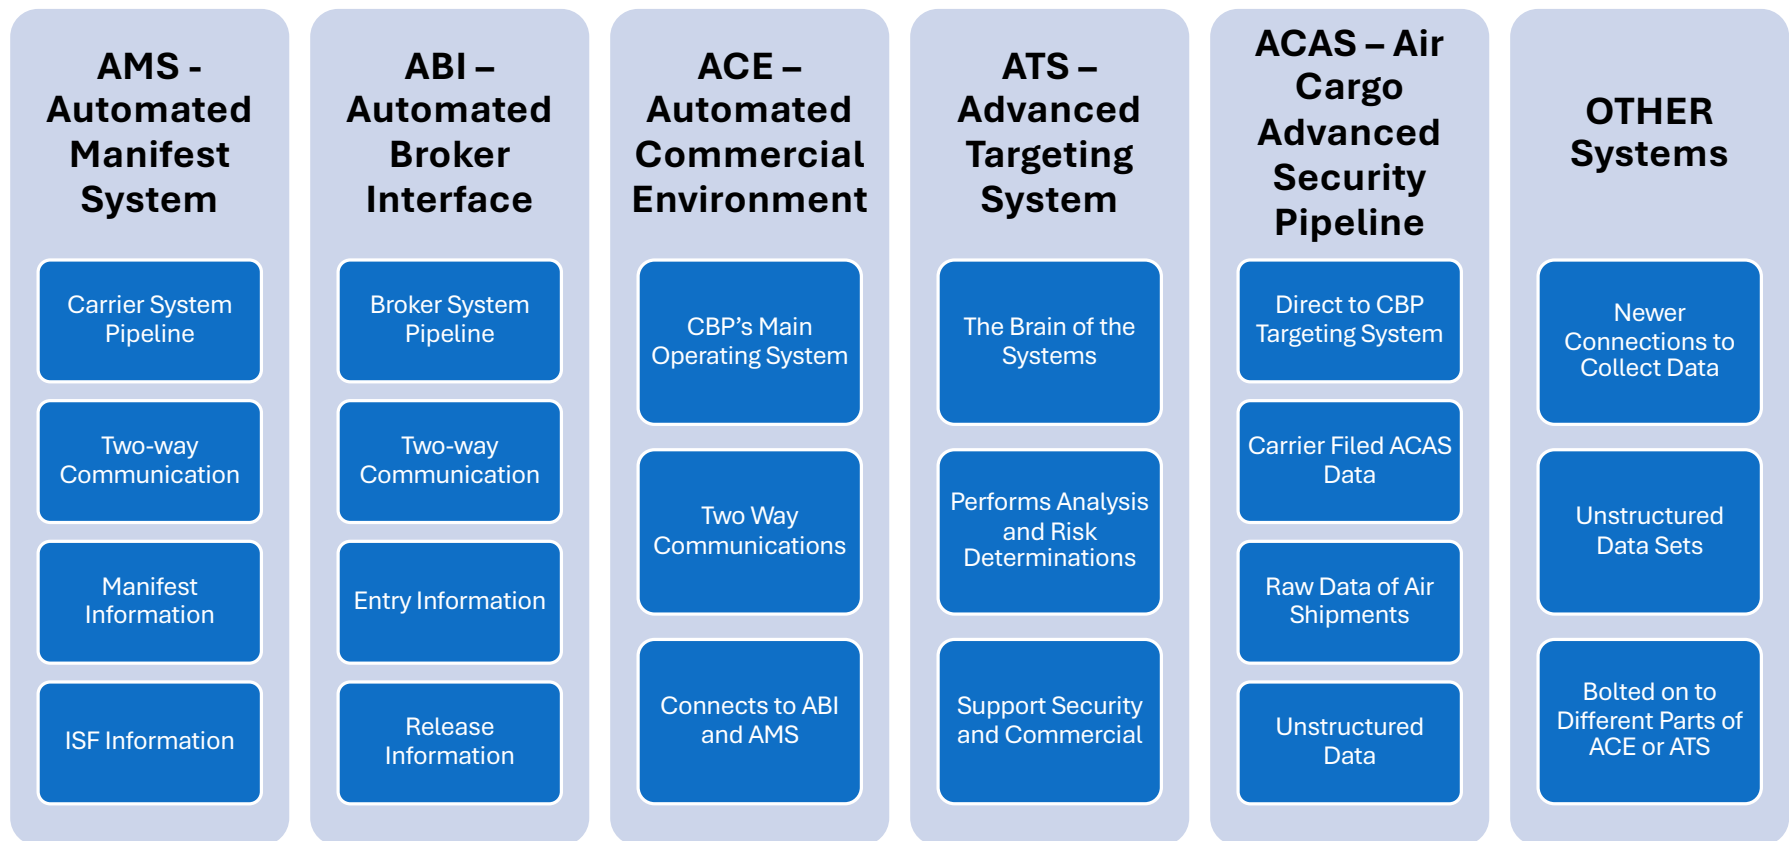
AMS - Automated Manifest System

Carrier System Pipeline

Two-way Communication

Manifest Information

ISF Information

ABI – Automated Broker Interface

Broker System Pipeline

Two-way Communication

Entry Information

Release Information

ACE – Automated Commercial Environment

CBP's Main Operating System

Two Way Communications

Connects to ABI and AMS

ATS – Advanced Targeting System

The Brain of the Systems

Performs Analysis and Risk Determinations

Support Security and Commercial

ACAS – Air Cargo Advanced Security Pipeline

Direct to CBP Targeting System

Carrier Filed ACAS Data

Raw Data of Air Shipments

Unstructured Data

OTHER Systems

Newer Connections to Collect Data

Unstructured Data Sets

Bolted on to Different Parts of ACE or ATS